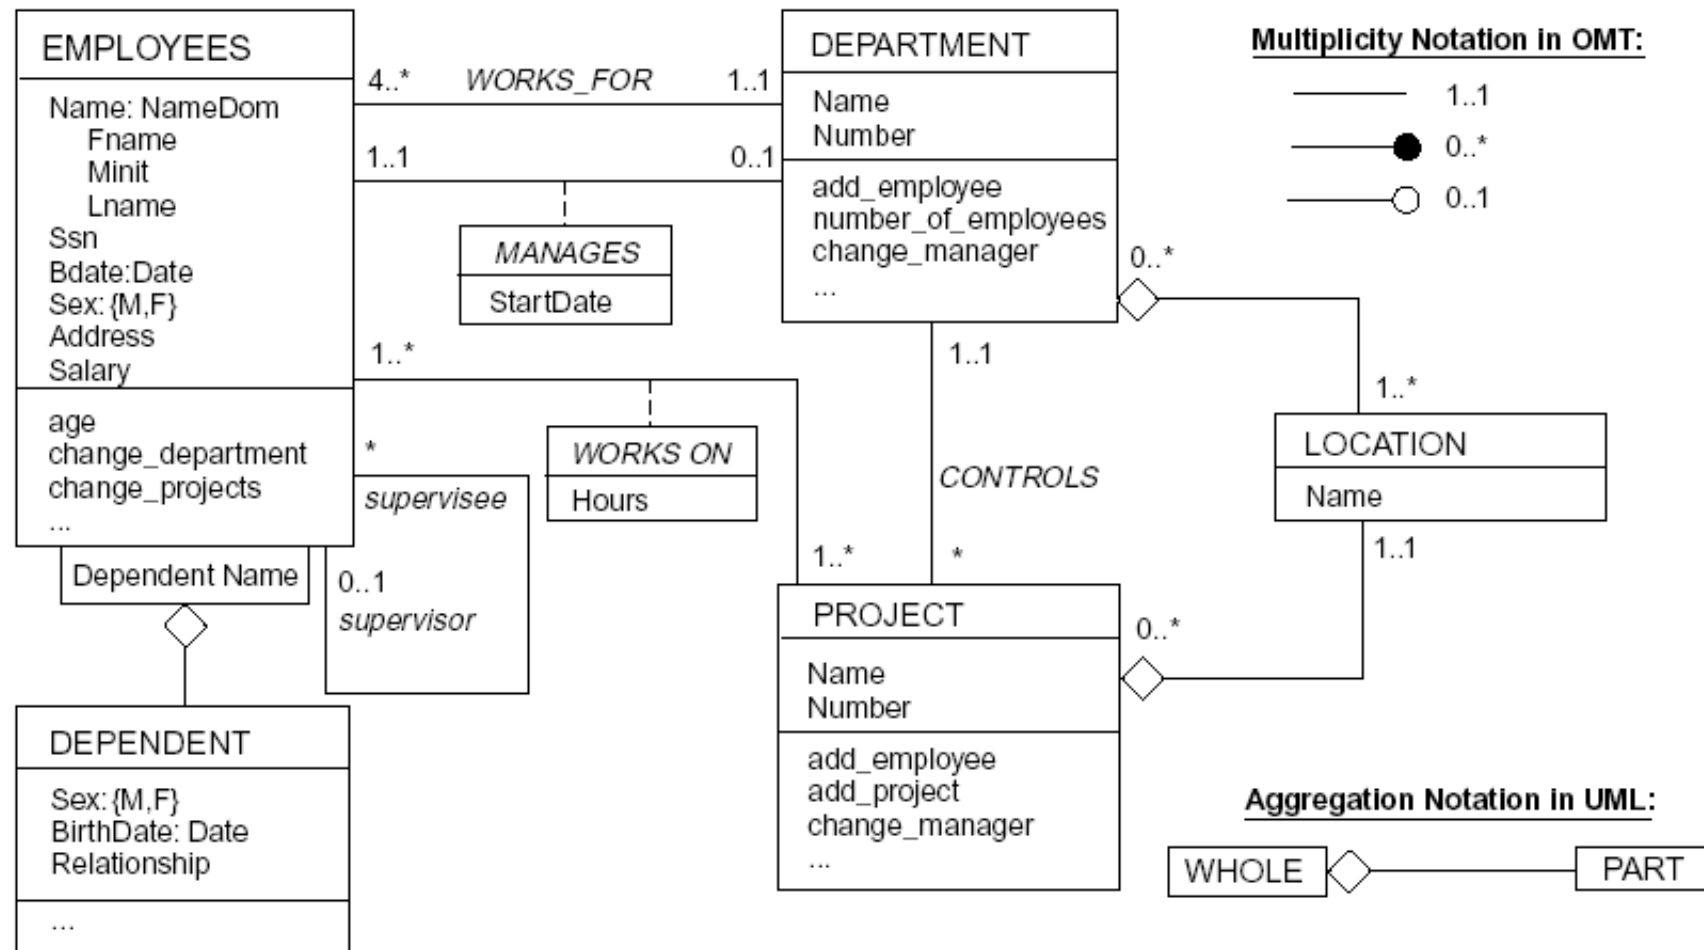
EMPLOYEES

Name: NameDom
Fname
Minit
Lname
Ssn
Bdate:Date
Sex: {M,F}
Address
Salary

age
change_department
change_projects
...

4..*
WORKS_FOR
1..1

1..1
0..1

MANAGES
StartDate

DEPARTMENT

Name
Number

add_employee
number_of_employees
change_manager
...

Multiplicity Notation in OMT:
1..1
0..*
0..1

0..*

1..*

1..1

WORKS ON
Hours

*
supervisee

Dependent Name

0..1
supervisor

CONTROLS

1..*

LOCATION
Name

1..1

1..*
*

PROJECT

Name
Number

add_employee
add_project
change_manager
...

0..*

DEPENDENT

Sex: {M,F}
BirthDate: Date
Relationship

...

Aggregation Notation in UML:
WHOLE
PART